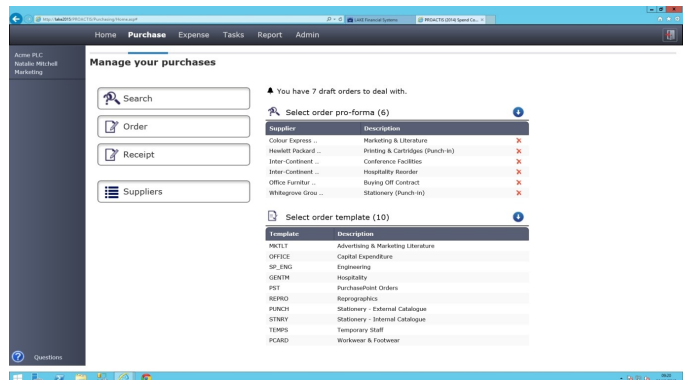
http://labs2015/PROACTIS/Purchasing/Home.aspx#
LAFE Financial Systems
PROACTIS (2016) Spend Co...

Home Purchase Expense Tasks Report Admin

Acme PLC
Natalie Mitchell
Marketing

Manage your purchases

Search

Order

Receipt

Suppliers

You have 7 draft orders to deal with.

Select order pro-forma (6)

| Supplier | Description |
|---|---|
| Colour Express .. | Marketing & Literature |
| Hewlett Packard .. | Printing & Cartridges (Punch-in) |
| Inter-Continent .. | Conference Facilities |
| Inter-Continent .. | Hospitality Reorder |
| Office Furnitur .. | Buying Off Contract |
| Whitegrove Grou .. | Stationery (Punch-in) |

Select order template (10)

| Template | Description |
|---|---|
| MKTLT | Advertising & Marketing Literature |
| OFFICE | Capital Expenditure |
| SP_ENG | Engineering |
| GENTM | Hospitality |
| PST | PurchasePoint Orders |
| REPRO | Reprographics |
| PUNCH | Stationery - External Catalogue |
| STNRY | Stationery - Internal Catalogue |
| TEMPS | Temporary Staff |
| PCARD | Workwear & Footwear |

Questions

09:20